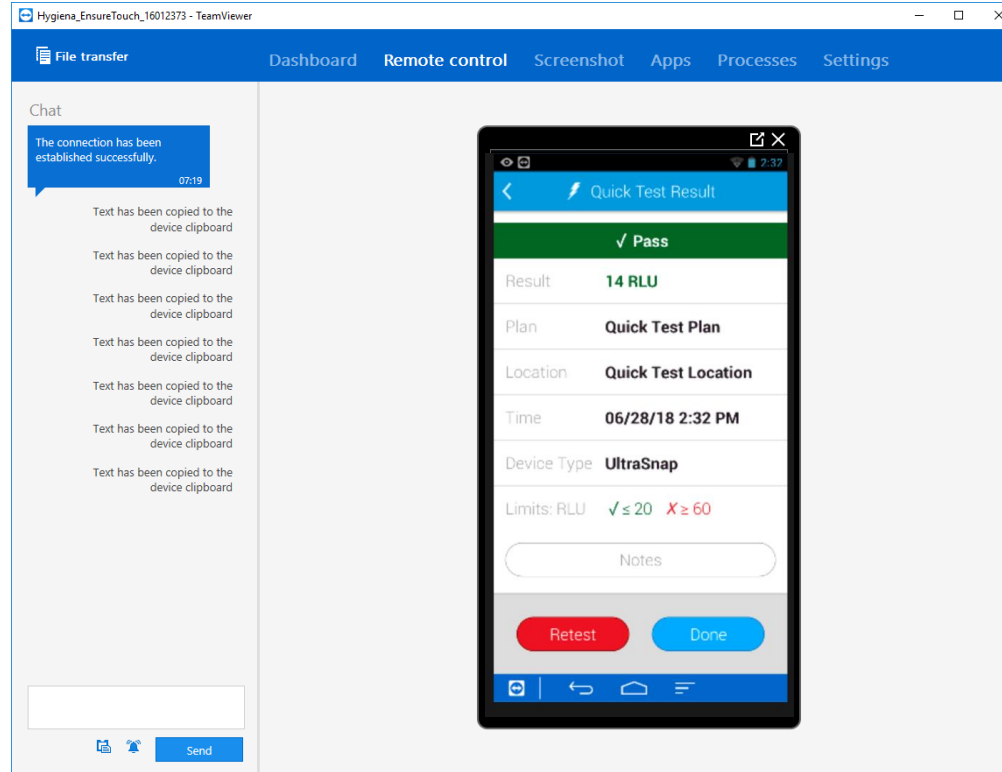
Hygiena_EnsureTouch_16012373 - TeamViewer

File transfer

Dashboard Remote control Screenshot Apps Processes Settings

Chat

The connection has been established successfully.
07:19

Text has been copied to the device clipboard

Text has been copied to the device clipboard

Text has been copied to the device clipboard

Text has been copied to the device clipboard

Text has been copied to the device clipboard

Text has been copied to the device clipboard

Text has been copied to the device clipboard

Send

2:37

Quick Test Result

✓ Pass

Result 14 RLU

Plan Quick Test Plan

Location Quick Test Location

Time 06/28/18 2:32 PM

Device Type UltraSnap

Limits: RLU ✓ ≤ 20 ✗ ≥ 60

Notes

Retest

Done